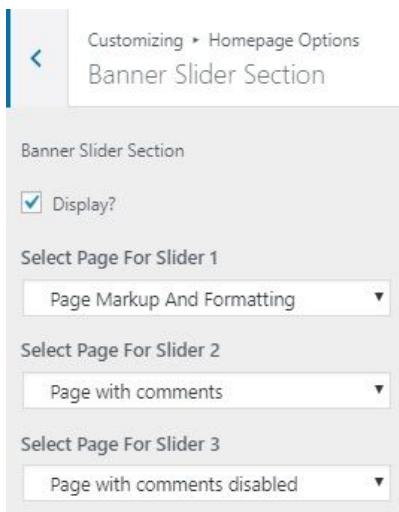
<

Customizing ▸ Homepage Options
Banner Slider Section

Banner Slider Section

Display?

Select Page For Slider 1

Page Markup And Formatting ▾

Select Page For Slider 2

Page with comments ▾

Select Page For Slider 3

Page with comments disabled ▾